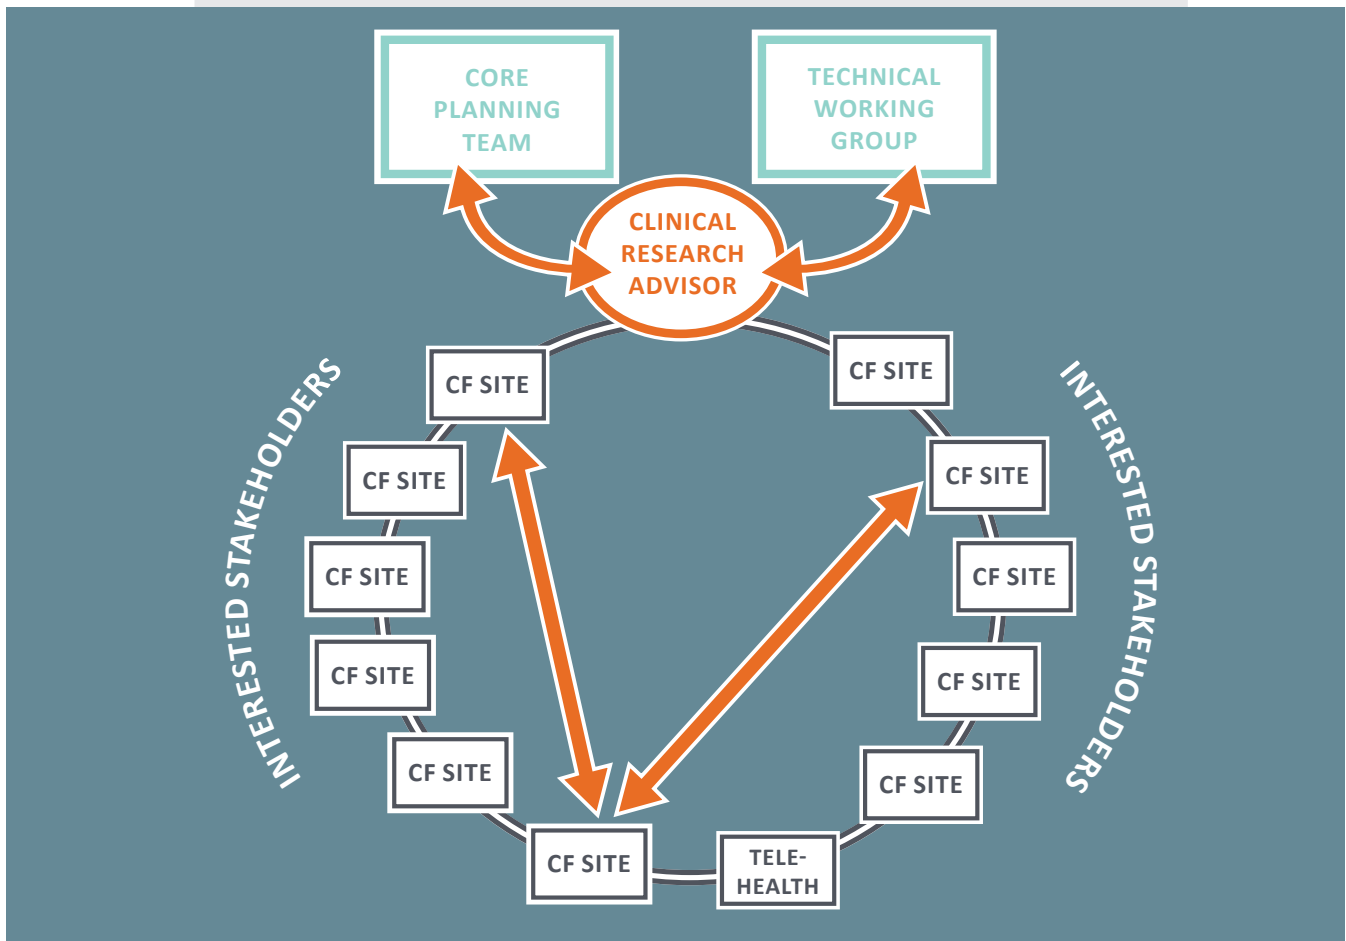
CORE PLANNING TEAM

TECHNICAL WORKING GROUP

CLINICAL RESEARCH ADVISOR

INTERESTED STAKEHOLDERS

CF SITE

CF SITE

CF SITE

CF SITE

CF SITE

CF SITE

CF SITE

CF SITE

CF SITE

CF SITE

CF SITE

CF SITE

TELE-HEALTH

INTERESTED STAKEHOLDERS